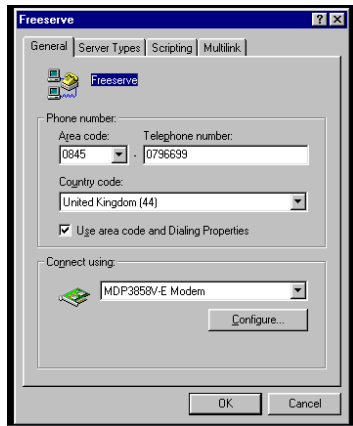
Freeserve ? X

General | Server Types | Scripting | Multilink

Freeserve

Phone number:
Area code: Telephone number:
0845 - 0796699

Country code:
United Kingdom (44)

Use area code and Dialing Properties

Connect using:
MDP3858V-E Modem

Configure...

OK Cancel